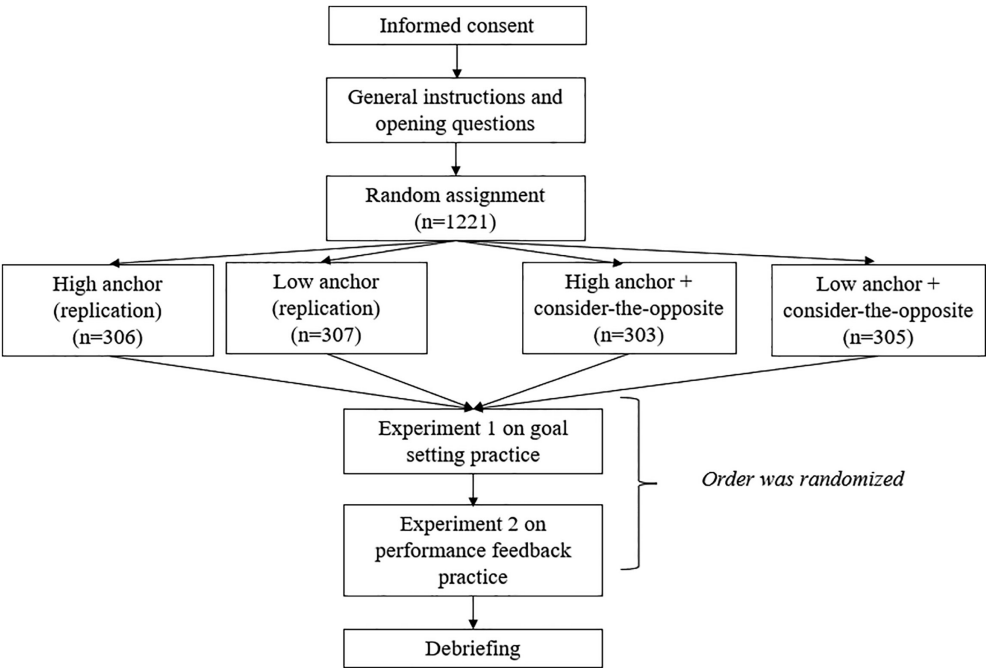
Informed consent

General instructions and opening questions

Random assignment (n=1221)

High anchor (replication) (n=306)

Low anchor (replication) (n=307)

High anchor + consider-the-opposite (n=303)

Low anchor + consider-the-opposite (n=305)

Experiment 1 on goal setting practice

Experiment 2 on performance feedback practice

Order was randomized

Debriefing